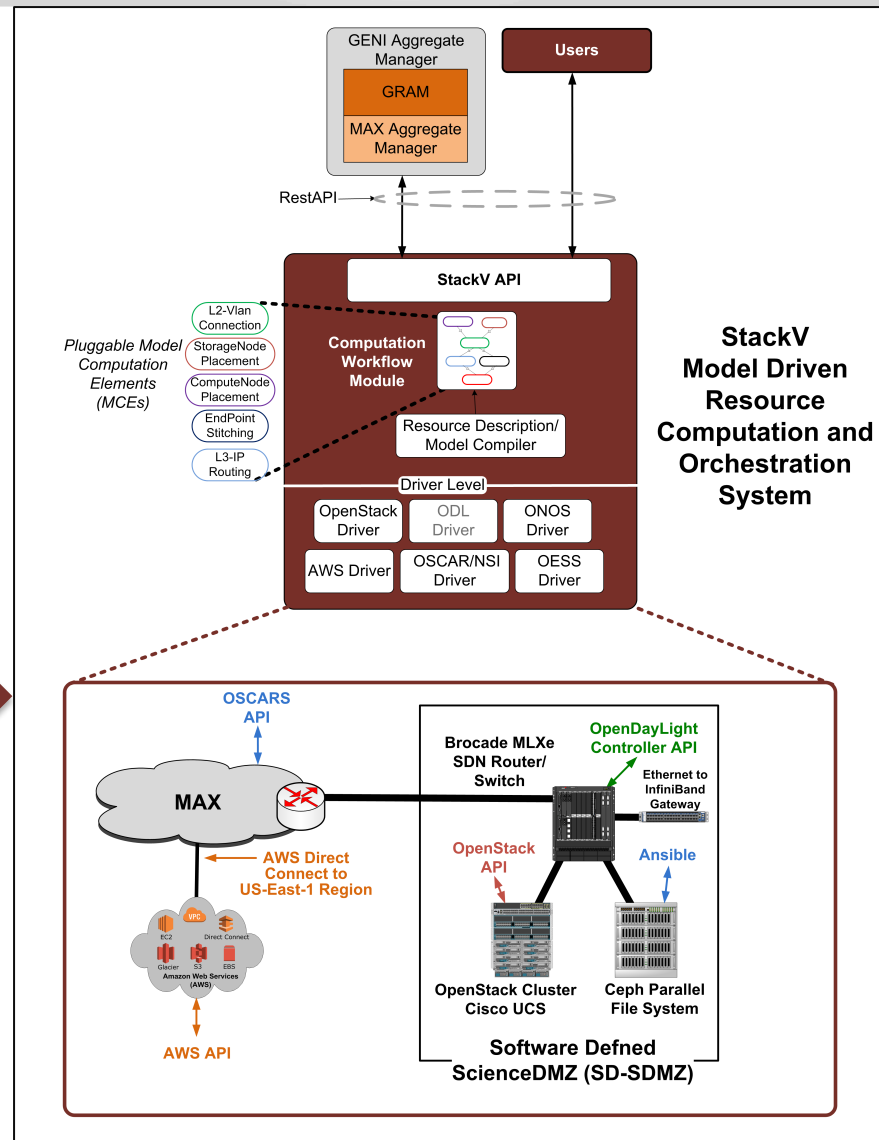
GENI Aggregate Manager

GRAM

MAX Aggregate Manager

Users

RestAPI

StackV API

L2-Vlan Connection

StorageNode Placement

ComputeNode Placement

EndPoint Stitching

L3-IP Routing

Pluggable Model Computation Elements (MCEs)

Computation Workflow Module

Resource Description/ Model Compiler

StackV Model Driven Resource Computation and Orchestration System

Driver Level

OpenStack Driver

ODL Driver

ONOS Driver

AWS Driver

OSCAR/NSI Driver

OESS Driver

OSCARS API

MAX

AWS Direct Connect to US-East-1 Region

VPC

EC2

Direct Connect

Glacier

S3

EBS

Amazon Web Services (AWS)

AWS API

Brocade MLXe SDN Router/ Switch

OpenDayLight Controller API

Ethernet to InfiniBand Gateway

OpenStack API

Ansible

OpenStack Cluster Cisco UCS

Ceph Parallel File System

Software Defned ScienceDMZ (SD-SDMZ)